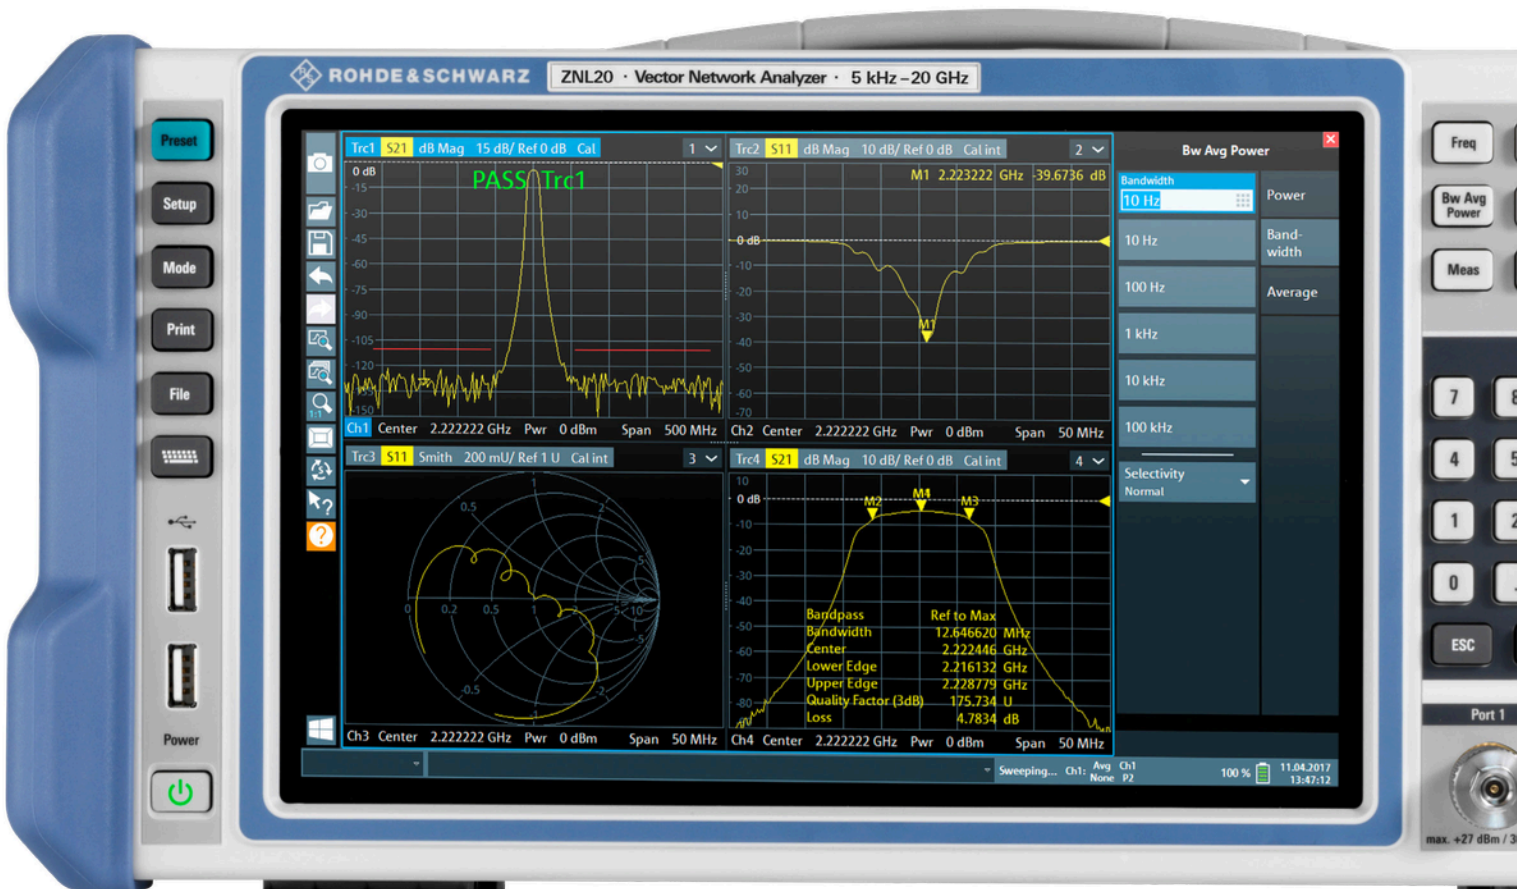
ROHDE&SCHWARZ ZNL20 · Vector Network Analyzer · 5 kHz – 20 GHz

Preset
Setup
Mode
Print
File

Power

Trc1 S21 dB Mag 15 dB/ Ref 0 dB Cal 1
PASS Trc1
0 dB
-15
-30
-45
-60
-75
-90
-105
-120
-150
Ch1 Center 2.222222 GHz Pwr 0 dBm Span 500 MHz

Trc2 S11 dB Mag 10 dB/ Ref 0 dB Cal int 2
M1 2.223222 GHz -39.6736 dB
30
20
10
0 dB
-10
-20
-30
-40
-50
-60
-70
M1
Ch2 Center 2.222222 GHz Pwr 0 dBm Span 50 MHz

Trc3 S11 Smith 200 mU/ Ref 1 U Cal int 3
1
0.5
2
0
0.2
0.5
1
2
10
-0.5
-2
Ch3 Center 2.222222 GHz Pwr 0 dBm Span 50 MHz

Trc4 S21 dB Mag 10 dB/ Ref 0 dB Cal int 4
10
0 dB
-10
-20
-30
-40
-50
-60
-70
-80
M2 M1 M3
Bandpass Ref to Max
Bandwidth 12.646620 MHz
Center 2.222446 GHz
Lower Edge 2.216132 GHz
Upper Edge 2.228779 GHz
Quality Factor (3dB) 175.734 U
Loss 4.7834 dB
Ch4 Center 2.222222 GHz Pwr 0 dBm Span 50 MHz

Bw Avg Power
Bandwidth
10 Hz
10 Hz
100 Hz
1 kHz
10 kHz
100 kHz
Selectivity
Normal
Power
Band-width
Average

Sweeping... Ch1: Avg None Ch1 P2 100 % 11.04.2017 13:47:12

Freq
Bw Avg Power
Meas
7
8
4
5
1
2
0
ESC
Port 1
max. +27 dBm / 3